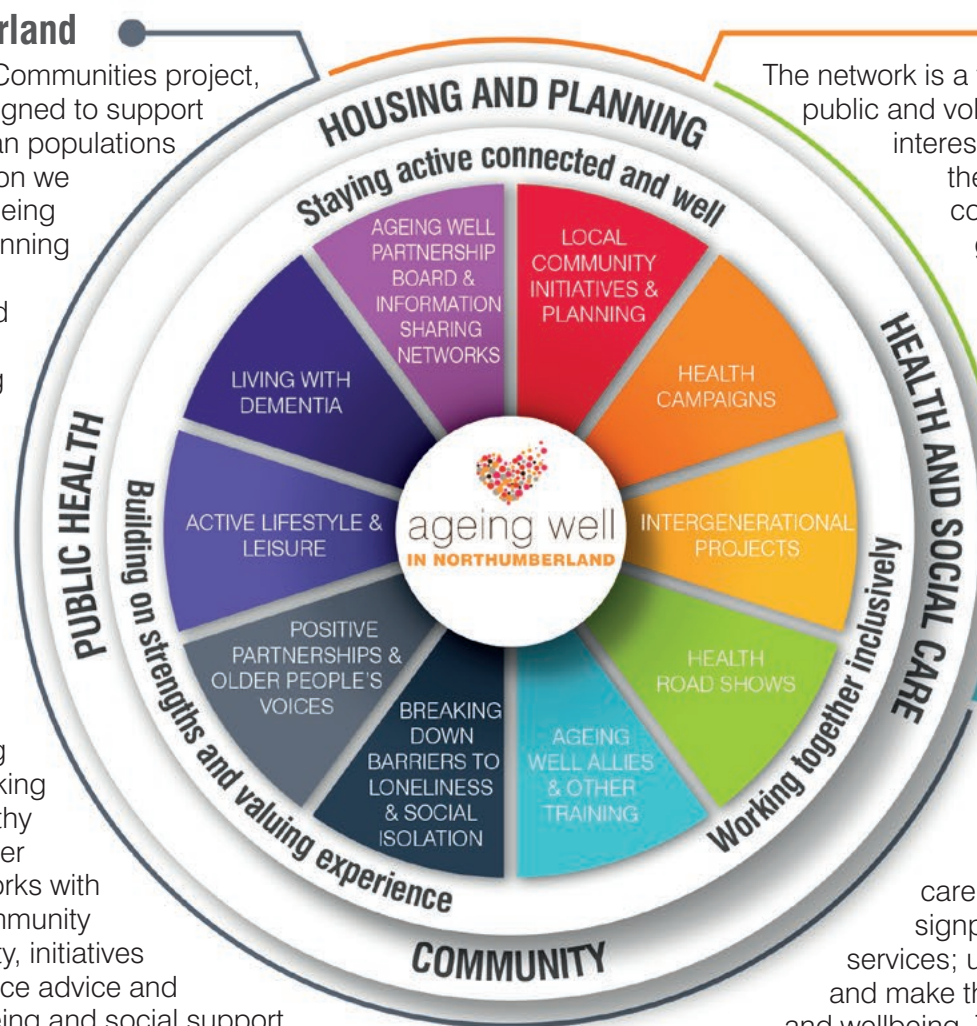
rland

Communities project, gned to support an populations on we eing nning

d

g

g king thy er rks with mmunity ty, initiatives ce advice and

HOUSING AND PLANNING

Staying active connected and well

AGEING WELL PARTNERSHIP BOARD & INFORMATION SHARING NETWORKS

LOCAL COMMUNITY INITIATIVES & PLANNING

HEALTH CAMPAIGNS

INTERGENERATIONAL PROJECTS

HEALTH ROAD SHOWS

AGEING WELL ALLIES & OTHER TRAINING

BREAKING DOWN BARRIERS TO LONELINESS & SOCIAL ISOLATION

POSITIVE PARTNERSHIPS & OLDER PEOPLE'S VOICES

ACTIVE LIFESTYLE & LEISURE

LIVING WITH DEMENTIA

ageing well IN NORTHUMBERLAND

HEALTH AND SOCIAL CARE

Working together inclusively

PUBLIC HEALTH

Building on strengths and valuing experience

COMMUNITY

The network is a public and vol interes the co g

care signp services; u and make th